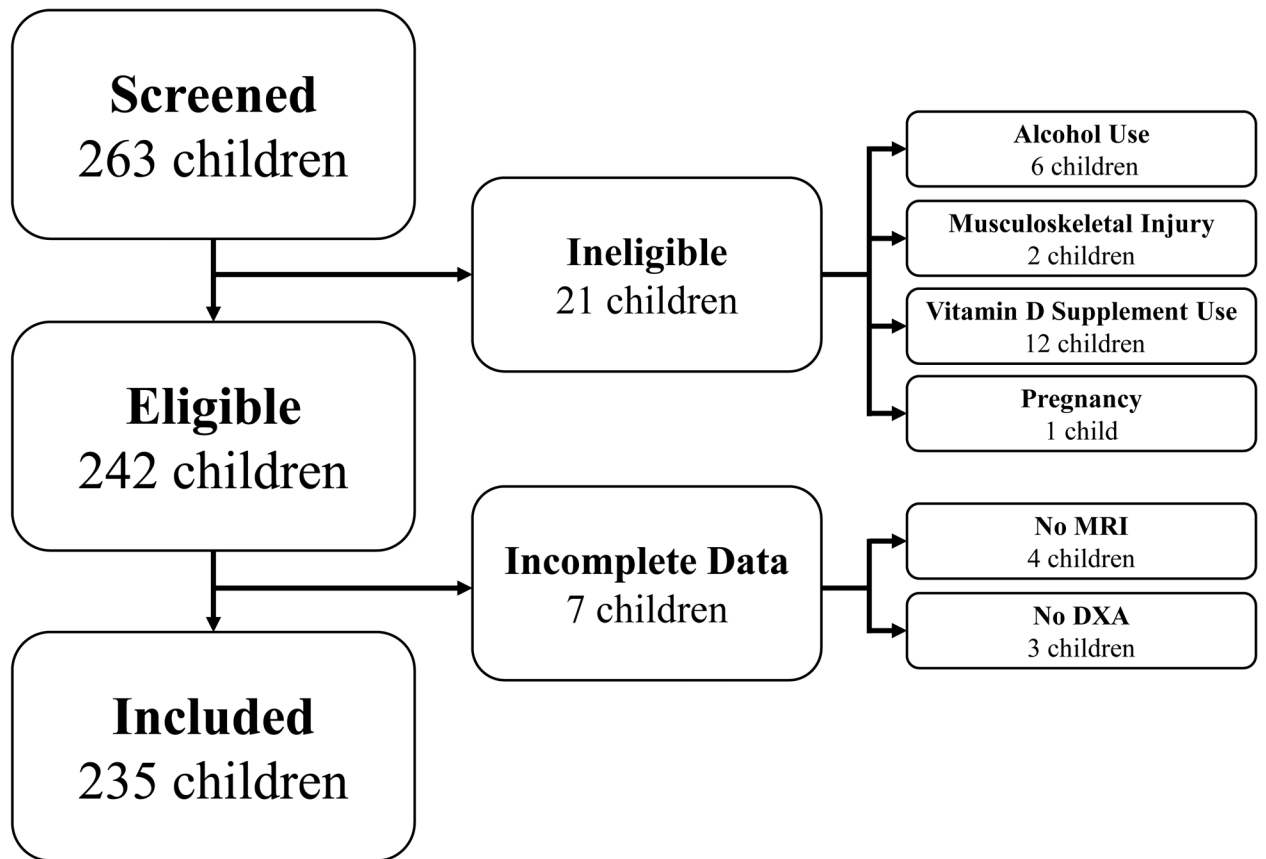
Screened
263 children

Ineligible
21 children

Alcohol Use
6 children

Musculoskeletal Injury
2 children

Vitamin D Supplement Use
12 children

Pregnancy
1 child

Eligible
242 children

Incomplete Data
7 children

No MRI
4 children

No DXA
3 children

Included
235 children